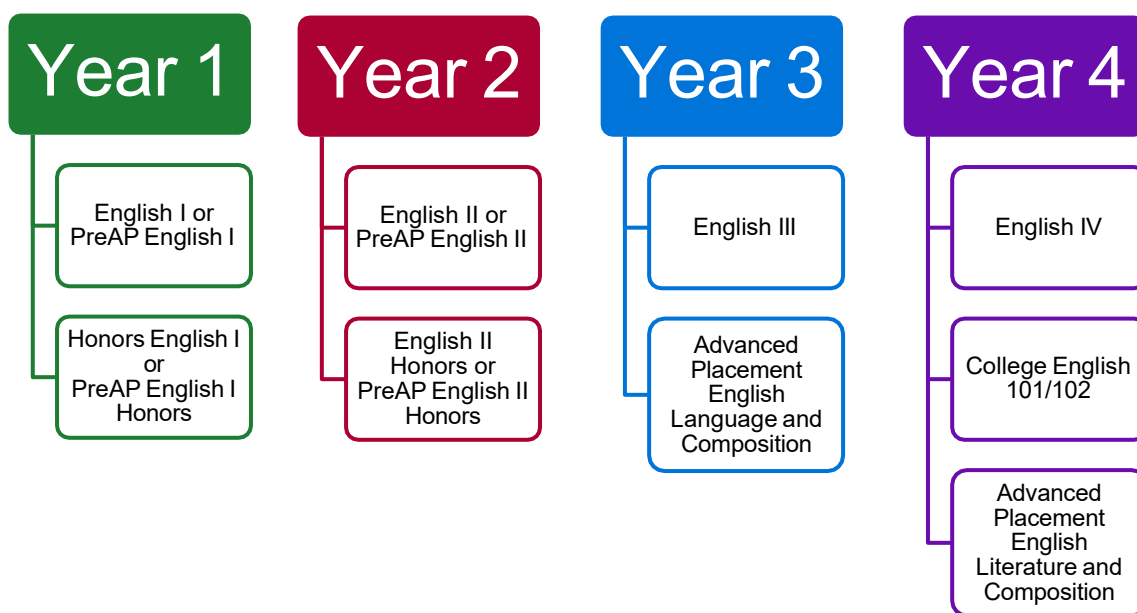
Year 1

English I or PreAP English I

Honors English I or PreAP English I Honors

Year 2

English II or PreAP English II

English II Honors or PreAP English II Honors

Year 3

English III

Advanced Placement English Language and Composition

Year 4

English IV

College English 101/102

Advanced Placement English Literature and Composition